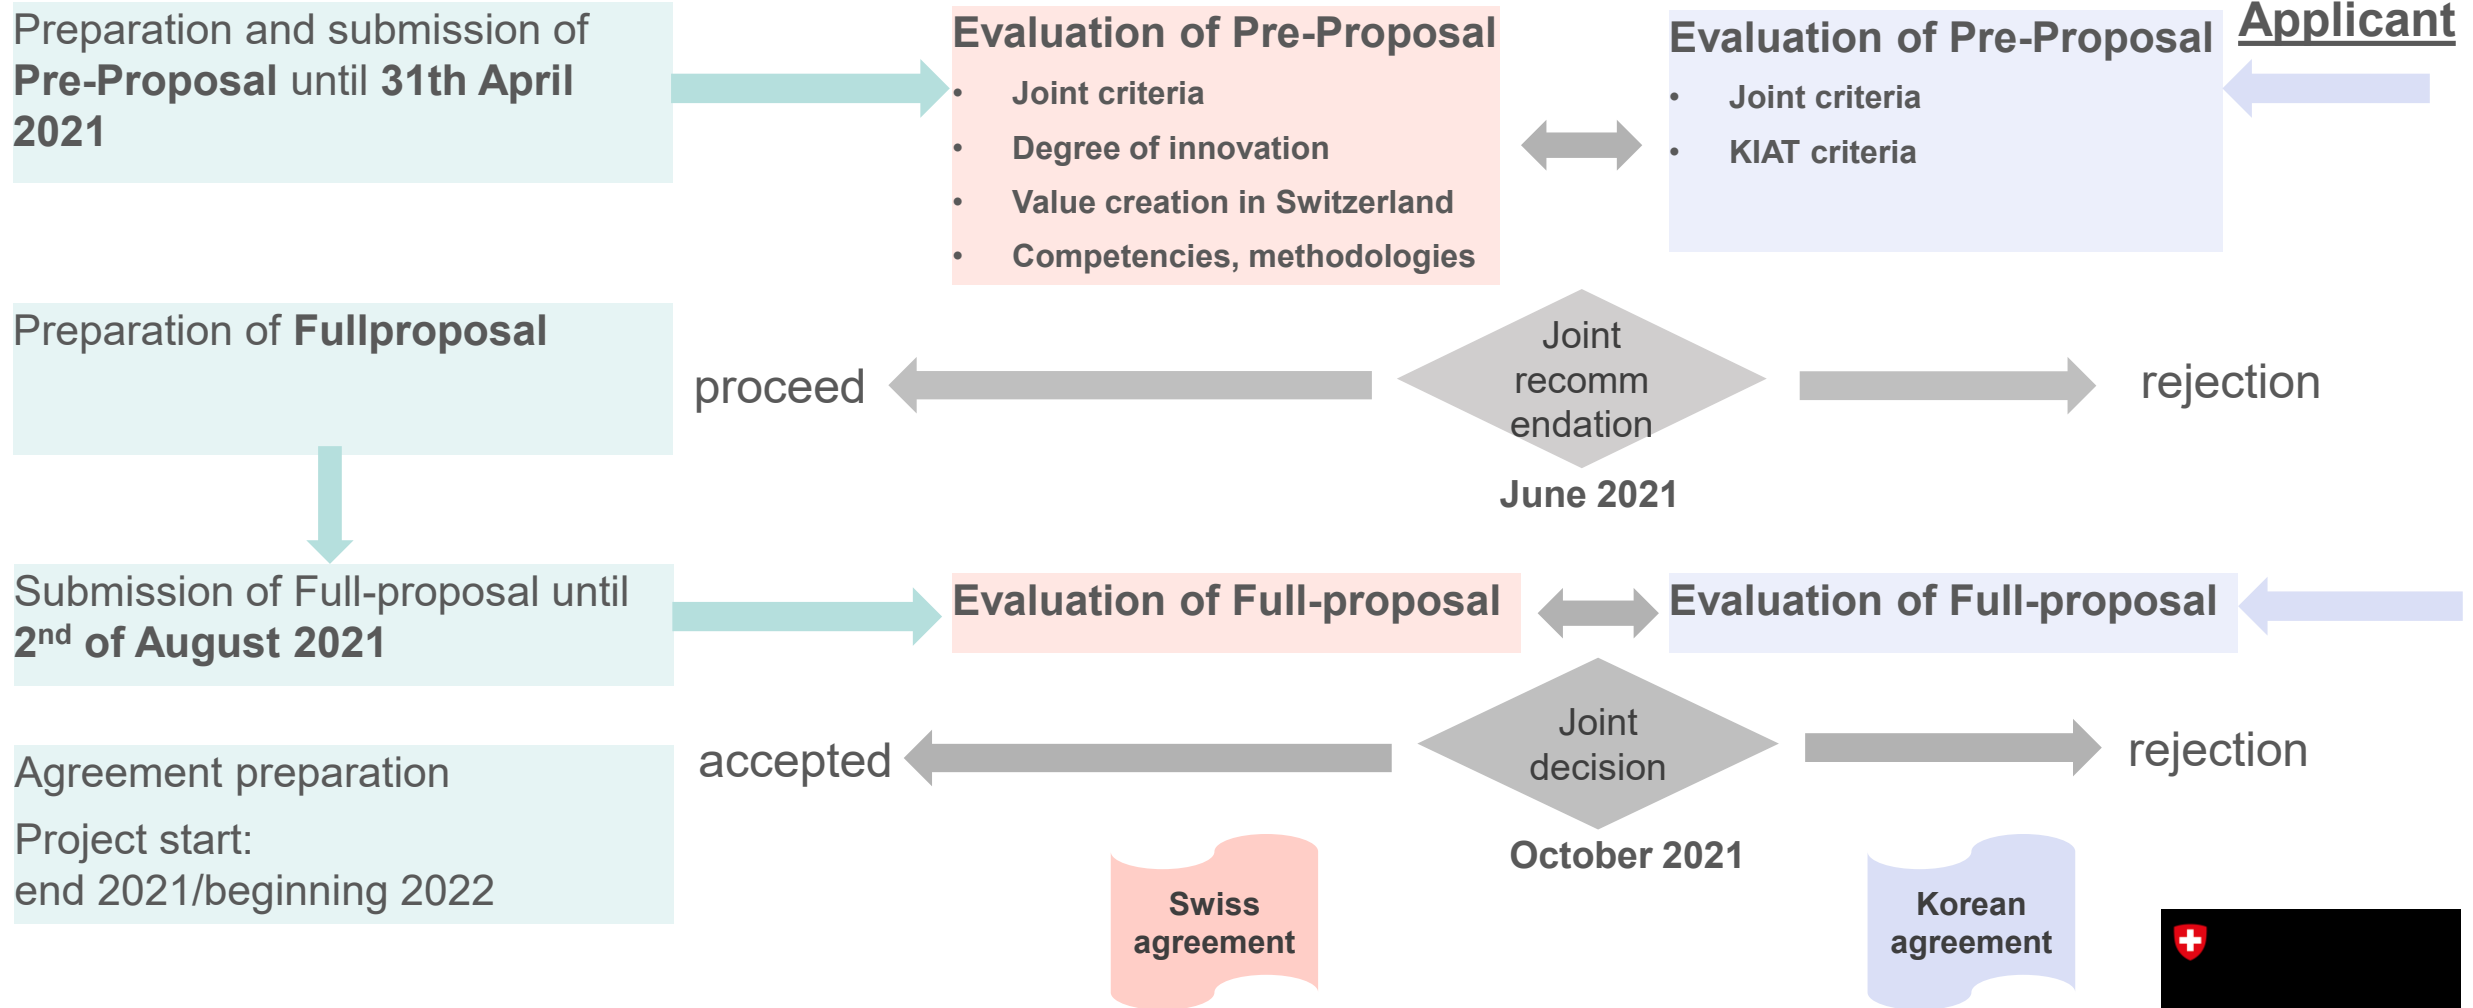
Preparation and submission of **Pre-Proposal** until **31th April 2021**

Evaluation of Pre-Proposal
- Joint criteria
- Degree of innovation
- Value creation in Switzerland
- Competencies, methodologies

Evaluation of Pre-Proposal
- Joint criteria
- KIAT criteria

Applicant

Preparation of **Fullproposal**

proceed

Joint recomm endation

June 2021

rejection

Submission of Full-proposal until **2$^{nd}$ of August 2021**

Evaluation of Full-proposal

Evaluation of Full-proposal

Agreement preparation

Project start: end 2021/beginning 2022

accepted

Joint decision

October 2021

rejection

Swiss agreement

Korean agreement